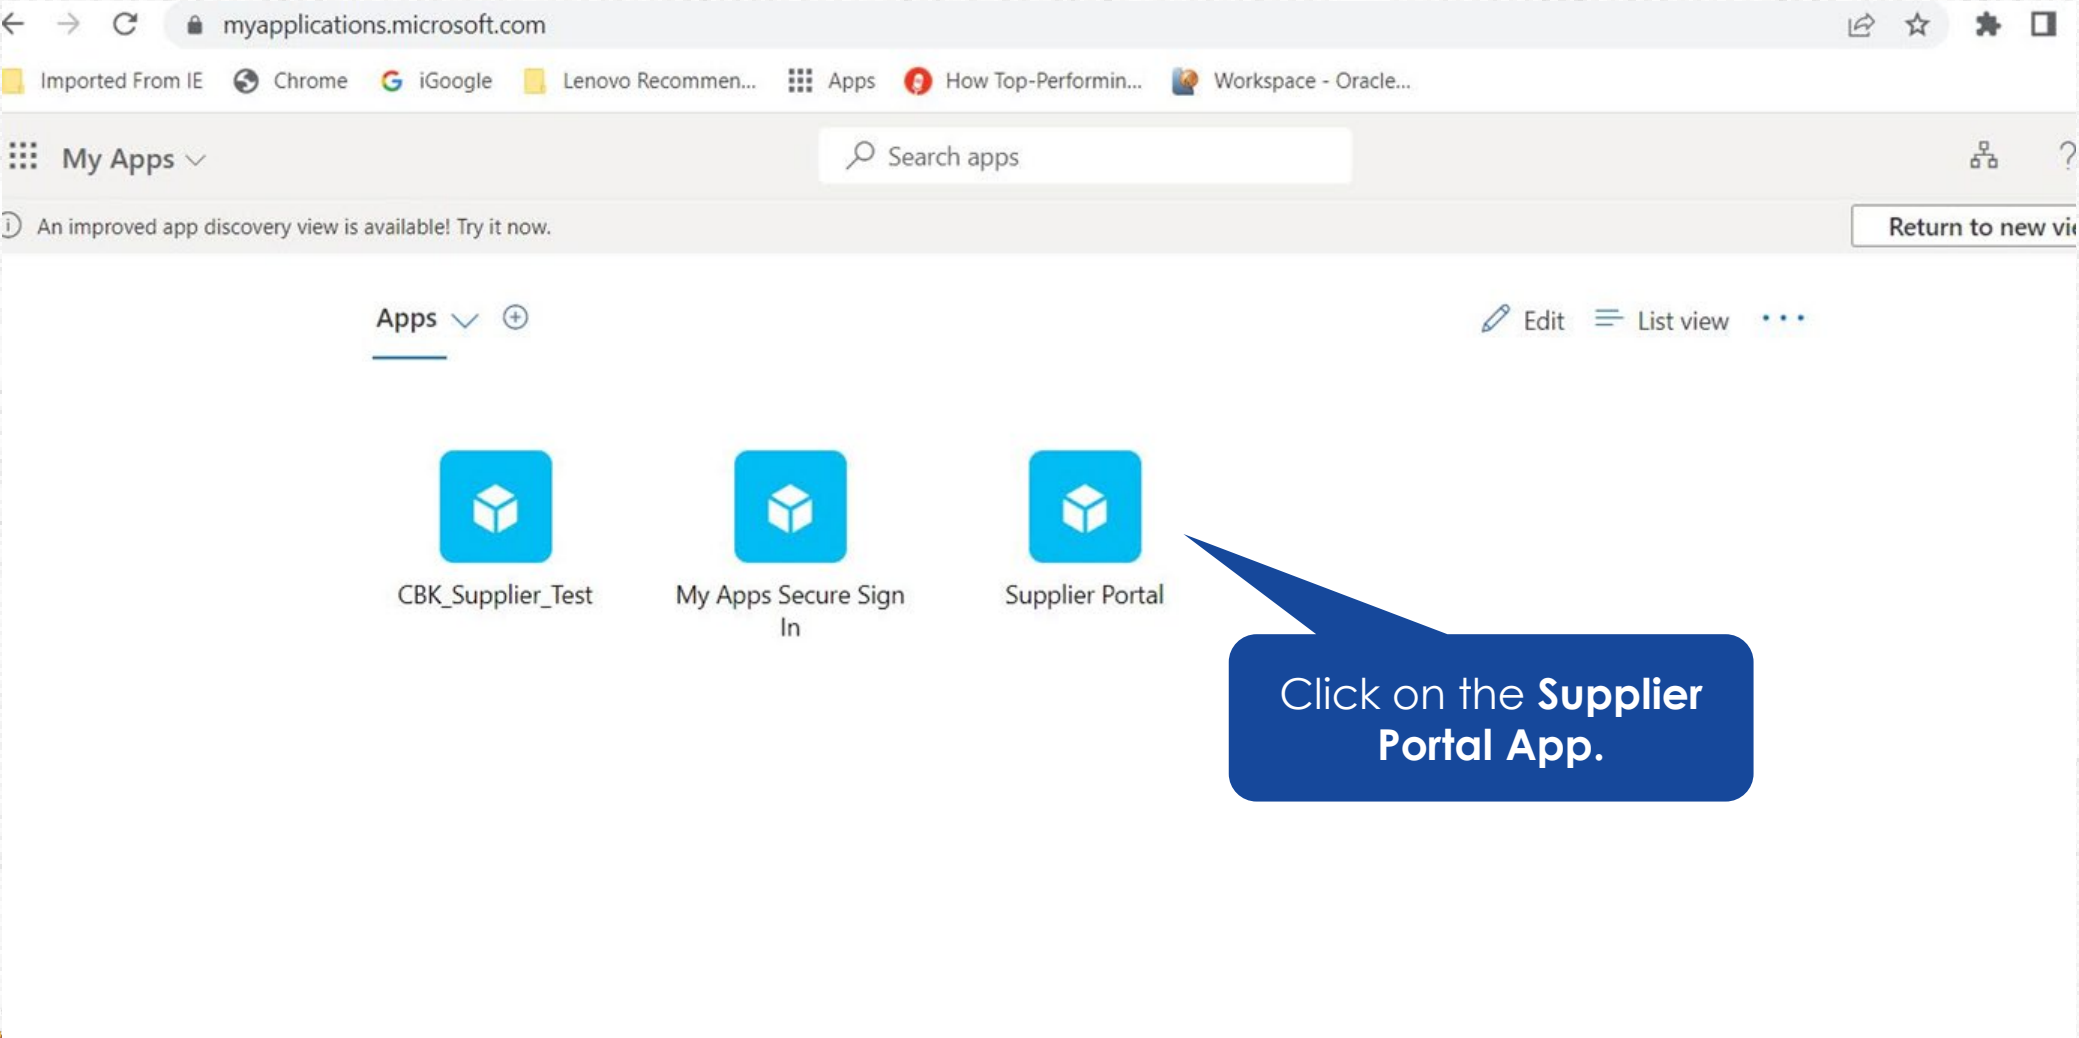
myapplications.microsoft.com

Imported From IE   Chrome   iGoogle   Lenovo Recommen...   Apps   How Top-Performin...   Workspace - Oracle...

My Apps

Search apps

An improved app discovery view is available! Try it now.

Return to new vi

Apps

Edit   List view   • • •

CBK_Supplier_Test

My Apps Secure Sign In

Supplier Portal

Click on the **Supplier Portal App.**